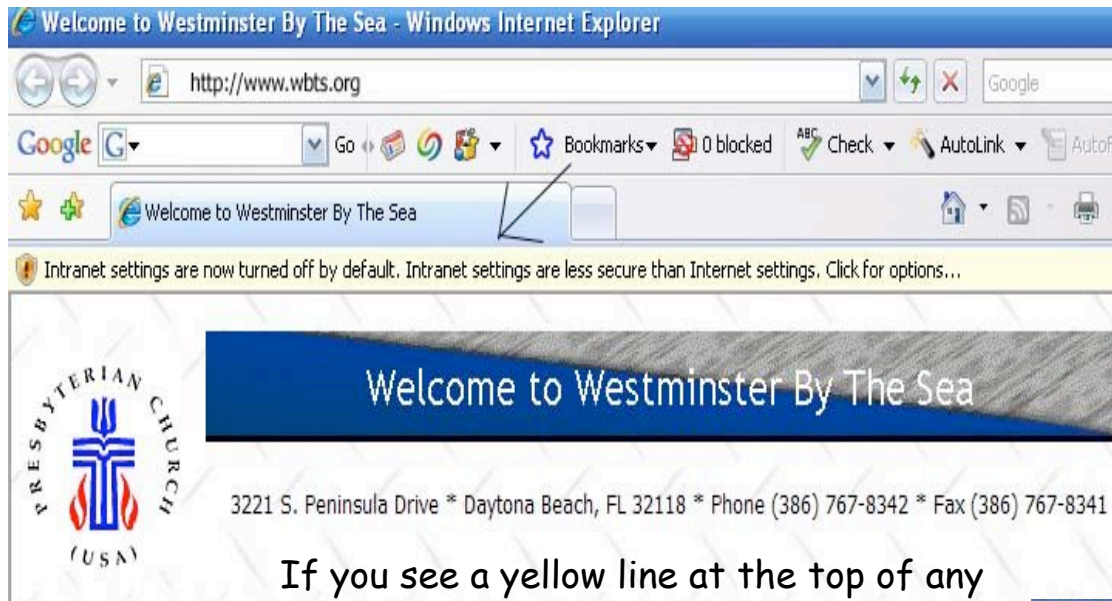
Welcome to Westminster By The Sea - Windows Internet Explorer

http://www.wbts.org

Google

Google G

Go

Bookmarks

0 blocked

Check

AutoLink

AutoF

Welcome to Westminster By The Sea

Intranet settings are now turned off by default. Intranet settings are less secure than Internet settings. Click for options...

PRESBYTERIAN CHURCH (USA)

Welcome to Westminster By The Sea

3221 S. Peninsula Drive * Daytona Beach, FL 32118 * Phone (386) 767-8342 * Fax (386) 767-8341

If you see a yellow line at the top of any